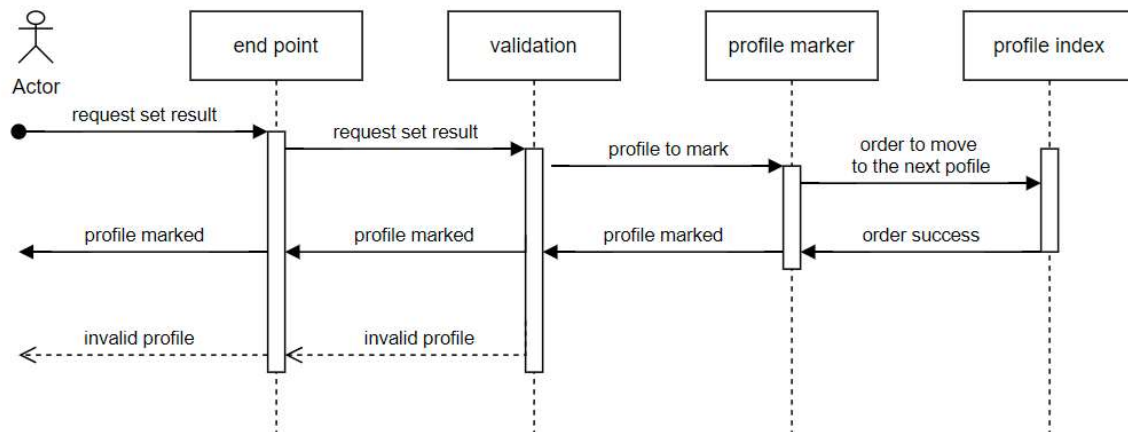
Actor

end point

validation

profile marker

profile index

request set result

request set result

profile to mark

order to move to the next pofile

profile marked

profile marked

profile marked

order success

invalid profile

invalid profile